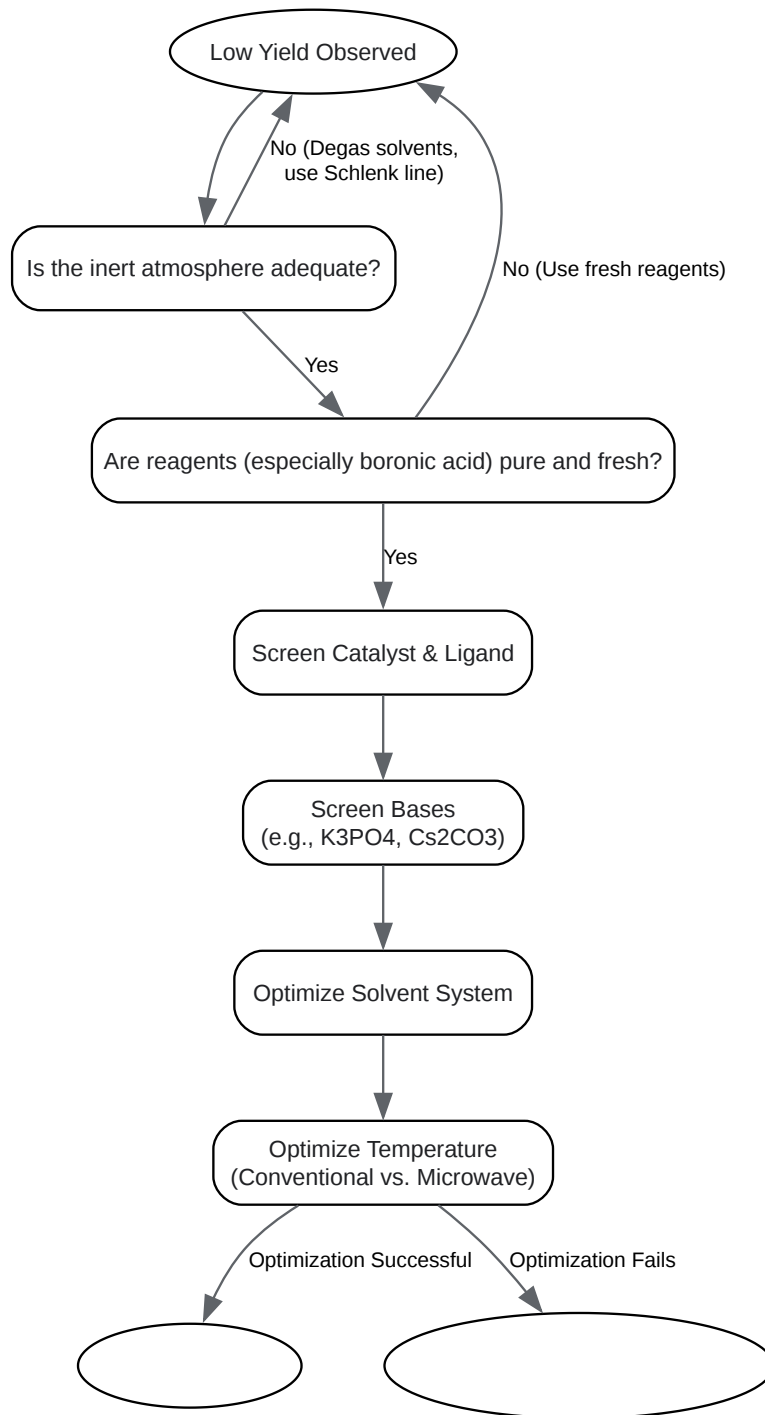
Low Yield Observed

No (Degas solvents, use Schlenk line)

Is the inert atmosphere adequate?

No (Use fresh reagents)

Yes

Are reagents (especially boronic acid) pure and fresh?

Yes

Screen Catalyst & Ligand

Screen Bases (e.g., K3PO4, Cs2CO3)

Optimize Solvent System

Optimize Temperature (Conventional vs. Microwave)

Optimization Successful

Optimization Fails